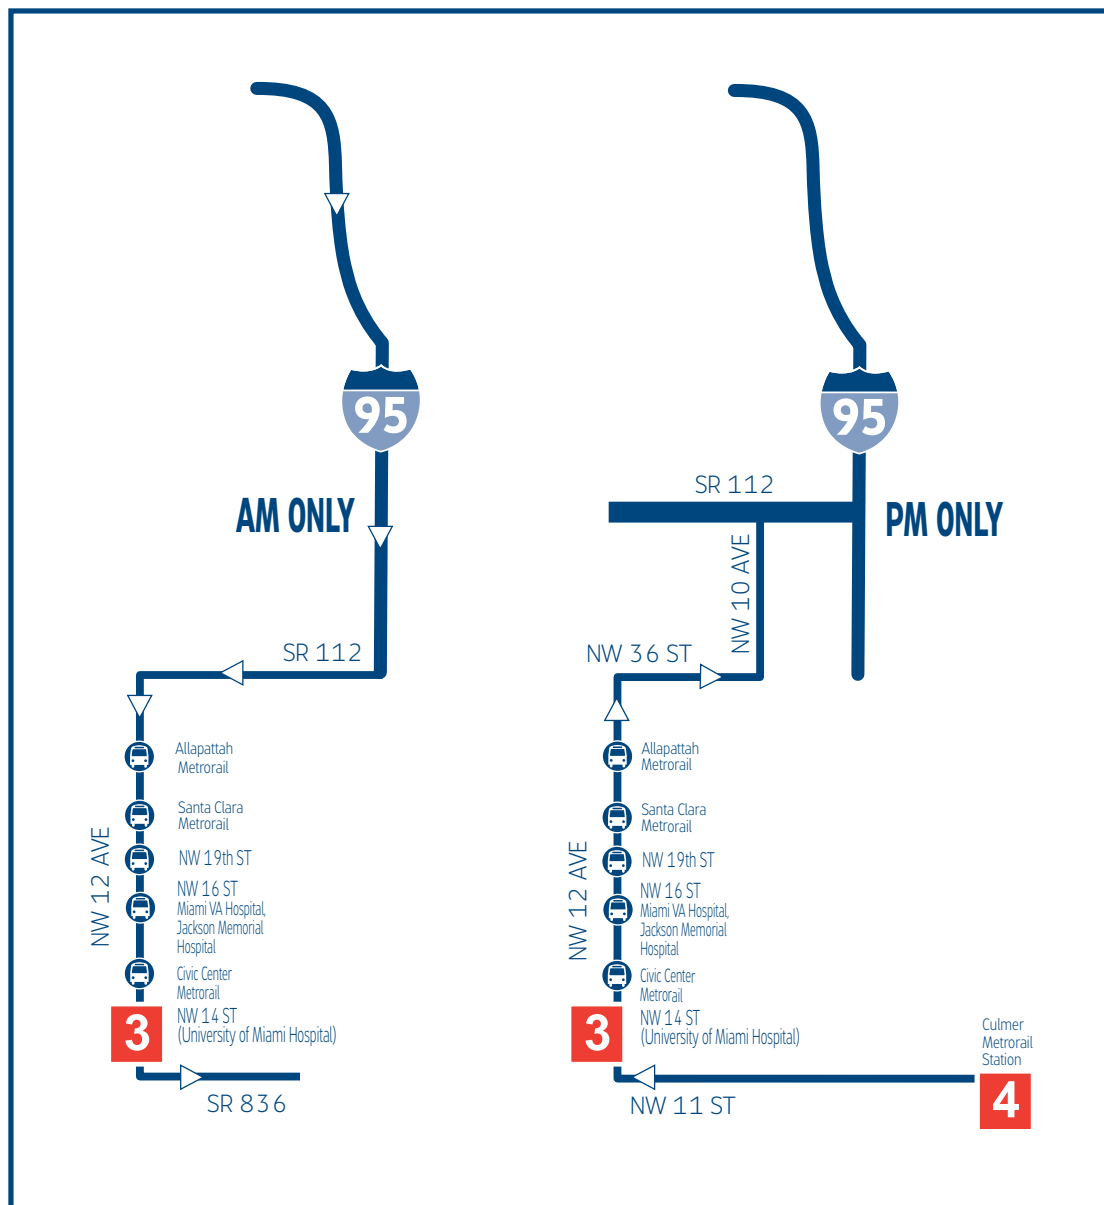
95

AM ONLY

SR 112

NW 12 AVE

Allapattah Metrorail

Santa Clara Metrorail

NW 19th ST

NW 16 ST
Miami VA Hospital, Jackson Memorial Hospital

Civic Center Metrorail

3

NW 14 ST
(University of Miami Hospital)

SR 836

95

SR 112

PM ONLY

NW 10 AVE

NW 36 ST

NW 12 AVE

Allapattah Metrorail

Santa Clara Metrorail

NW 19th ST

NW 16 ST
Miami VA Hospital, Jackson Memorial Hospital

Civic Center Metrorail

3

NW 14 ST
(University of Miami Hospital)

Culmer Metrorail Station

4

NW 11 ST